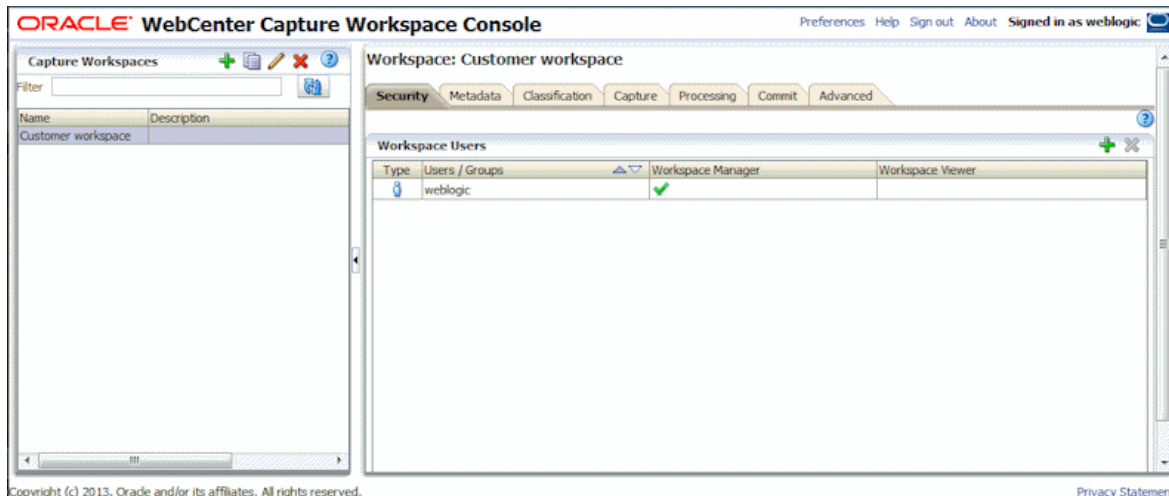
ORACLE WebCenter Capture Workspace Console

Preferences Help Sign out About Signed in as weblogic

Capture Workspaces

Filter

| Name | Description |
|---|---|
| Customer workspace | |

Workspace: Customer workspace

Security Metadata Classification Capture Processing Commit Advanced

Workspace Users

| Type | Users / Groups | Workspace Manager | Workspace Viewer |
|---|---|---|---|
| | weblogic | ✔ | |

Copyright (c) 2013, Oracle and/or its affiliates. All rights reserved.

Privacy Statemen